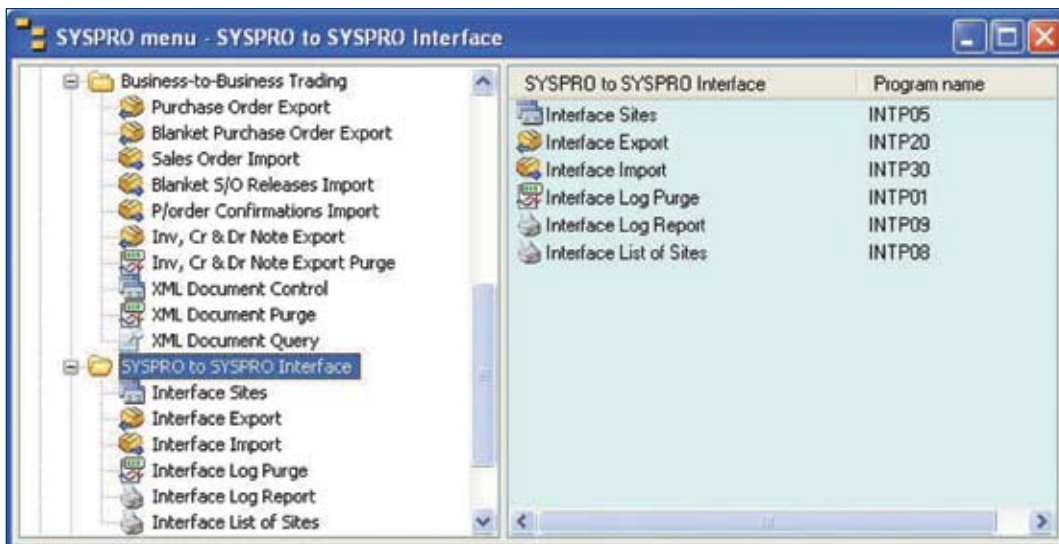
SYSPRO menu - SYSPRO to SYSPRO Interface

Business-to-Business Trading
Purchase Order Export
Blanket Purchase Order Export
Sales Order Import
Blanket S/O Releases Import
P/order Confirmations Import
Inv, Cr & Dr Note Export
Inv, Cr & Dr Note Export Purge
XML Document Control
XML Document Purge
XML Document Query
SYSPRO to SYSPRO Interface
Interface Sites
Interface Export
Interface Import
Interface Log Purge
Interface Log Report
Interface List of Sites

| SYSPRO to SYSPRO Interface | Program name |
|---|---|
| Interface Sites | INTP05 |
| Interface Export | INTP20 |
| Interface Import | INTP30 |
| Interface Log Purge | INTP01 |
| Interface Log Report | INTP09 |
| Interface List of Sites | INTP08 |